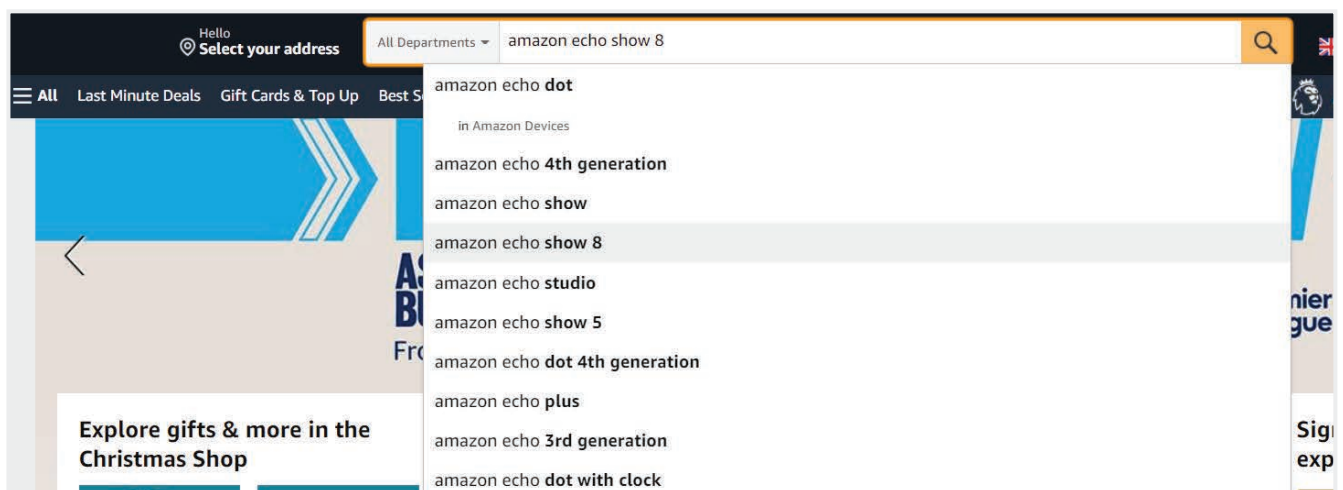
Hello
Select your address

All Departments amazon echo show 8

All Last Minute Deals Gift Cards & Top Up Best S

amazon echo dot
in Amazon Devices
amazon echo 4th generation
amazon echo show
amazon echo show 8
amazon echo studio
amazon echo show 5
amazon echo dot 4th generation
amazon echo plus
amazon echo 3rd generation
amazon echo dot with clock

AS
BU
Fro

mier
gue

Explore gifts & more in the Christmas Shop

Sig
exp